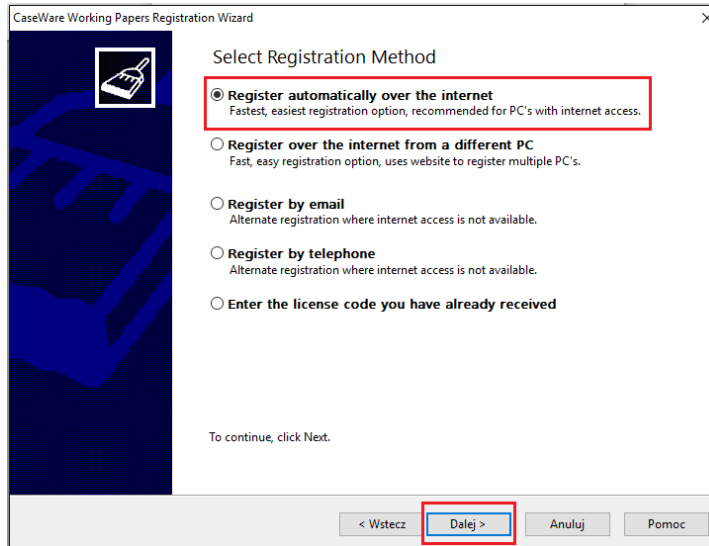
CaseWare Working Papers Registration Wizard

×

Select Registration Method

Register automatically over the internet
Fastest, easiest registration option, recommended for PC's with internet access.

Register over the internet from a different PC
Fast, easy registration option, uses website to register multiple PC's.

Register by email
Alternate registration where internet access is not available.

Register by telephone
Alternate registration where internet access is not available.

Enter the license code you have already received

To continue, click Next.

< Wstecz

Dalej >

Anuluj

Pomoc